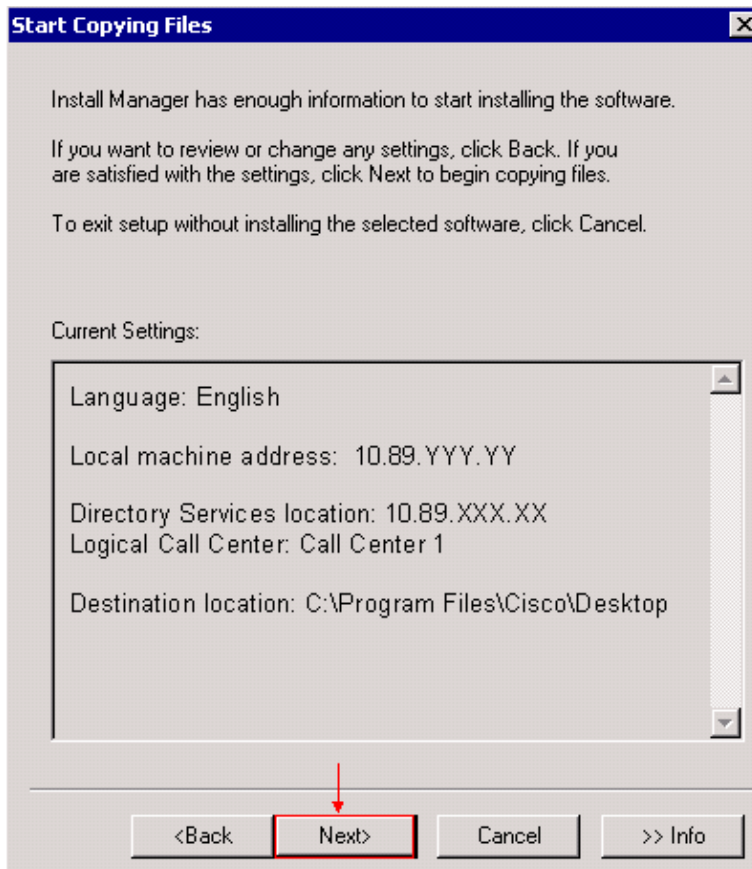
Start Copying Files

Install Manager has enough information to start installing the software.

If you want to review or change any settings, click Back. If you are satisfied with the settings, click Next to begin copying files.

To exit setup without installing the selected software, click Cancel.

Current Settings:

Language: English

Local machine address: 10.89.YYY.YY

Directory Services location: 10.89.XXX.XX
Logical Call Center: Call Center 1

Destination location: C:\Program Files\Cisco\Desktop

<Back Next> Cancel >> Info